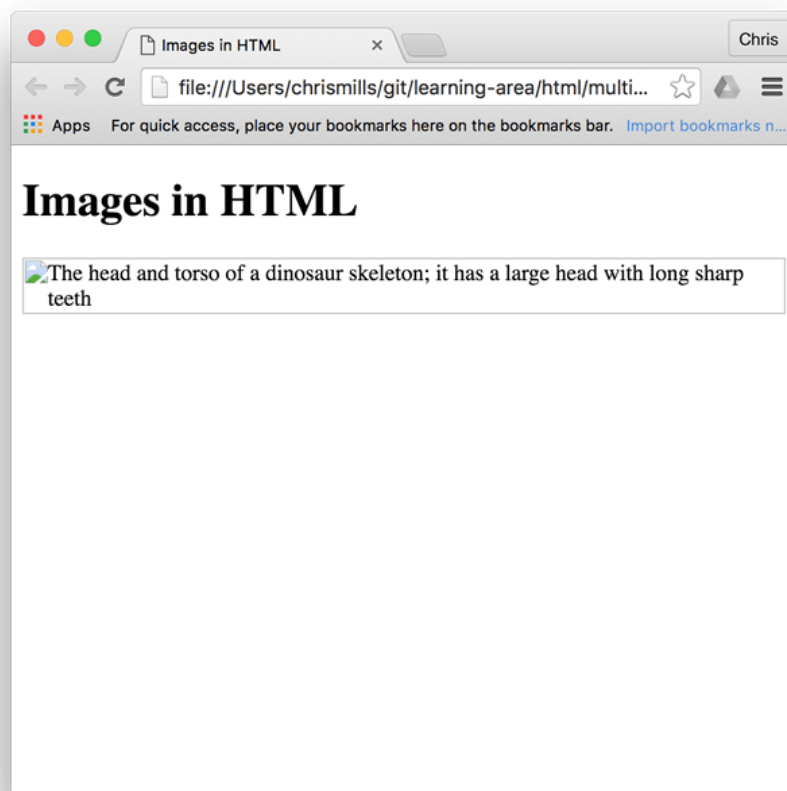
Images in HTML ×

Chris

file:///Users/chrismills/git/learning-area/html/multi...

Apps For quick access, place your bookmarks here on the bookmarks bar. Import bookmarks n...

# Images in HTML

The head and torso of a dinosaur skeleton; it has a large head with long sharp teeth